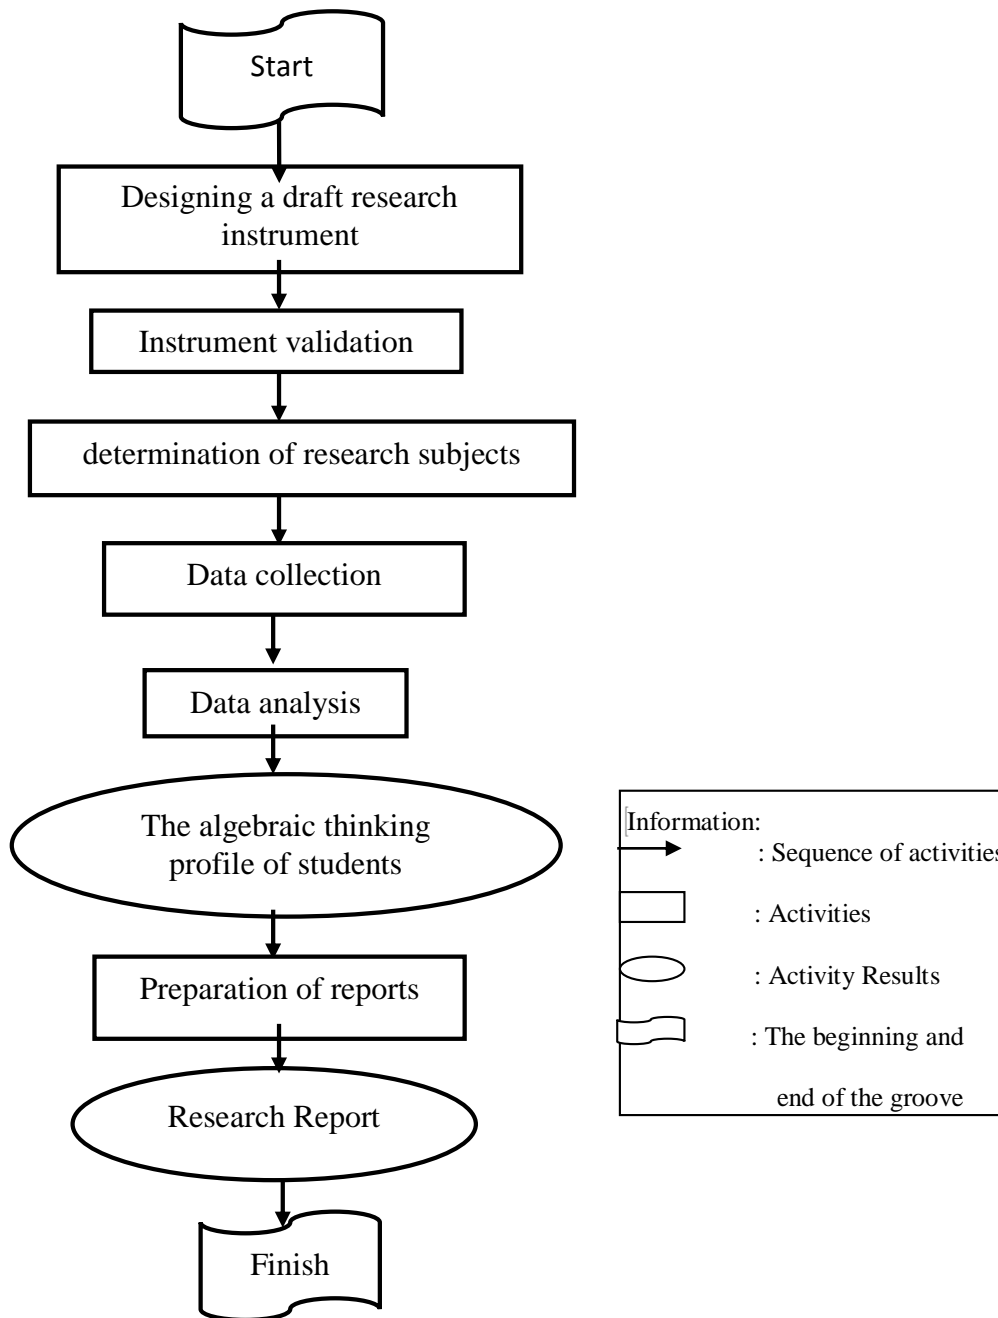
Start

Designing a draft research instrument

Instrument validation

determination of research subjects

Data collection

Data analysis

The algebraic thinking profile of students

Preparation of reports

Research Report

Finish

Information:
: Sequence of activities
: Activities
: Activity Results
: The beginning and end of the groove